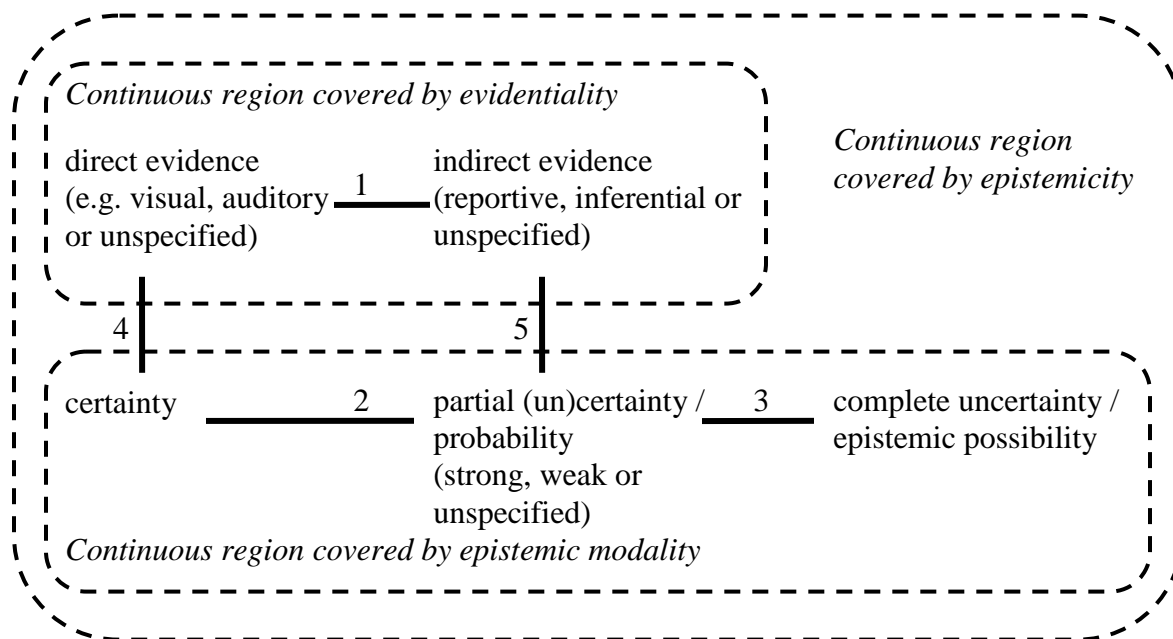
Continuous region covered by evidentiality

direct evidence (e.g. visual, auditory or unspecified)

1

indirect evidence (reportive, inferential or unspecified)

Continuous region covered by epistemicity

4

5

certainty

2

partial (un)certainty / probability (strong, weak or unspecified)

3

complete uncertainty / epistemic possibility

Continuous region covered by epistemic modality